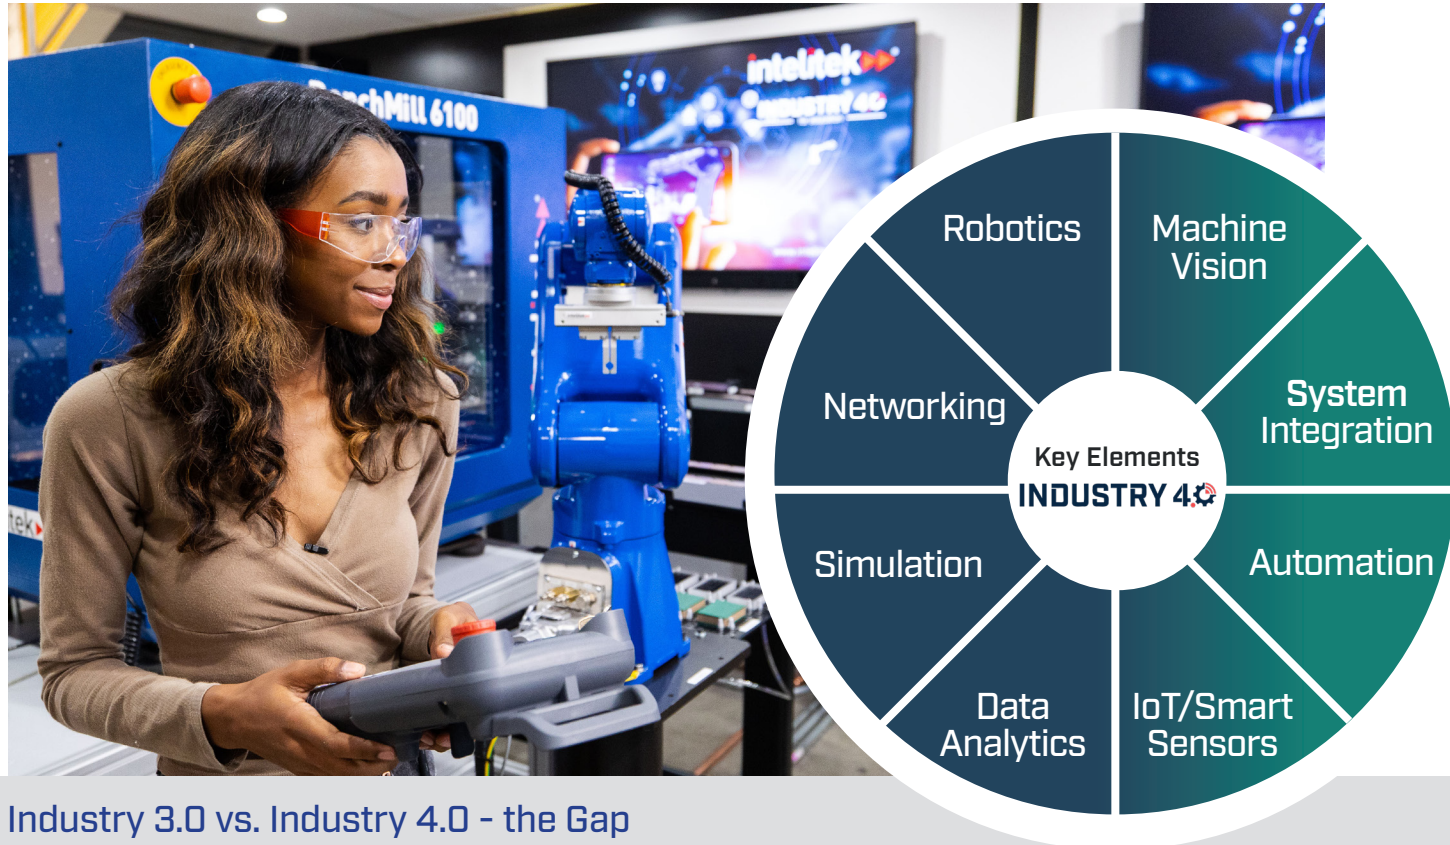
BenchMill 6100

intelitek

INDUSTRY 4.0

tek

Robotics

Machine Vision

Networking

System Integration

Key Elements
INDUSTRY 4.0

Simulation

Automation

Data Analytics

IoT/Smart Sensors

Industry 3.0 vs. Industry 4.0 - the Gap